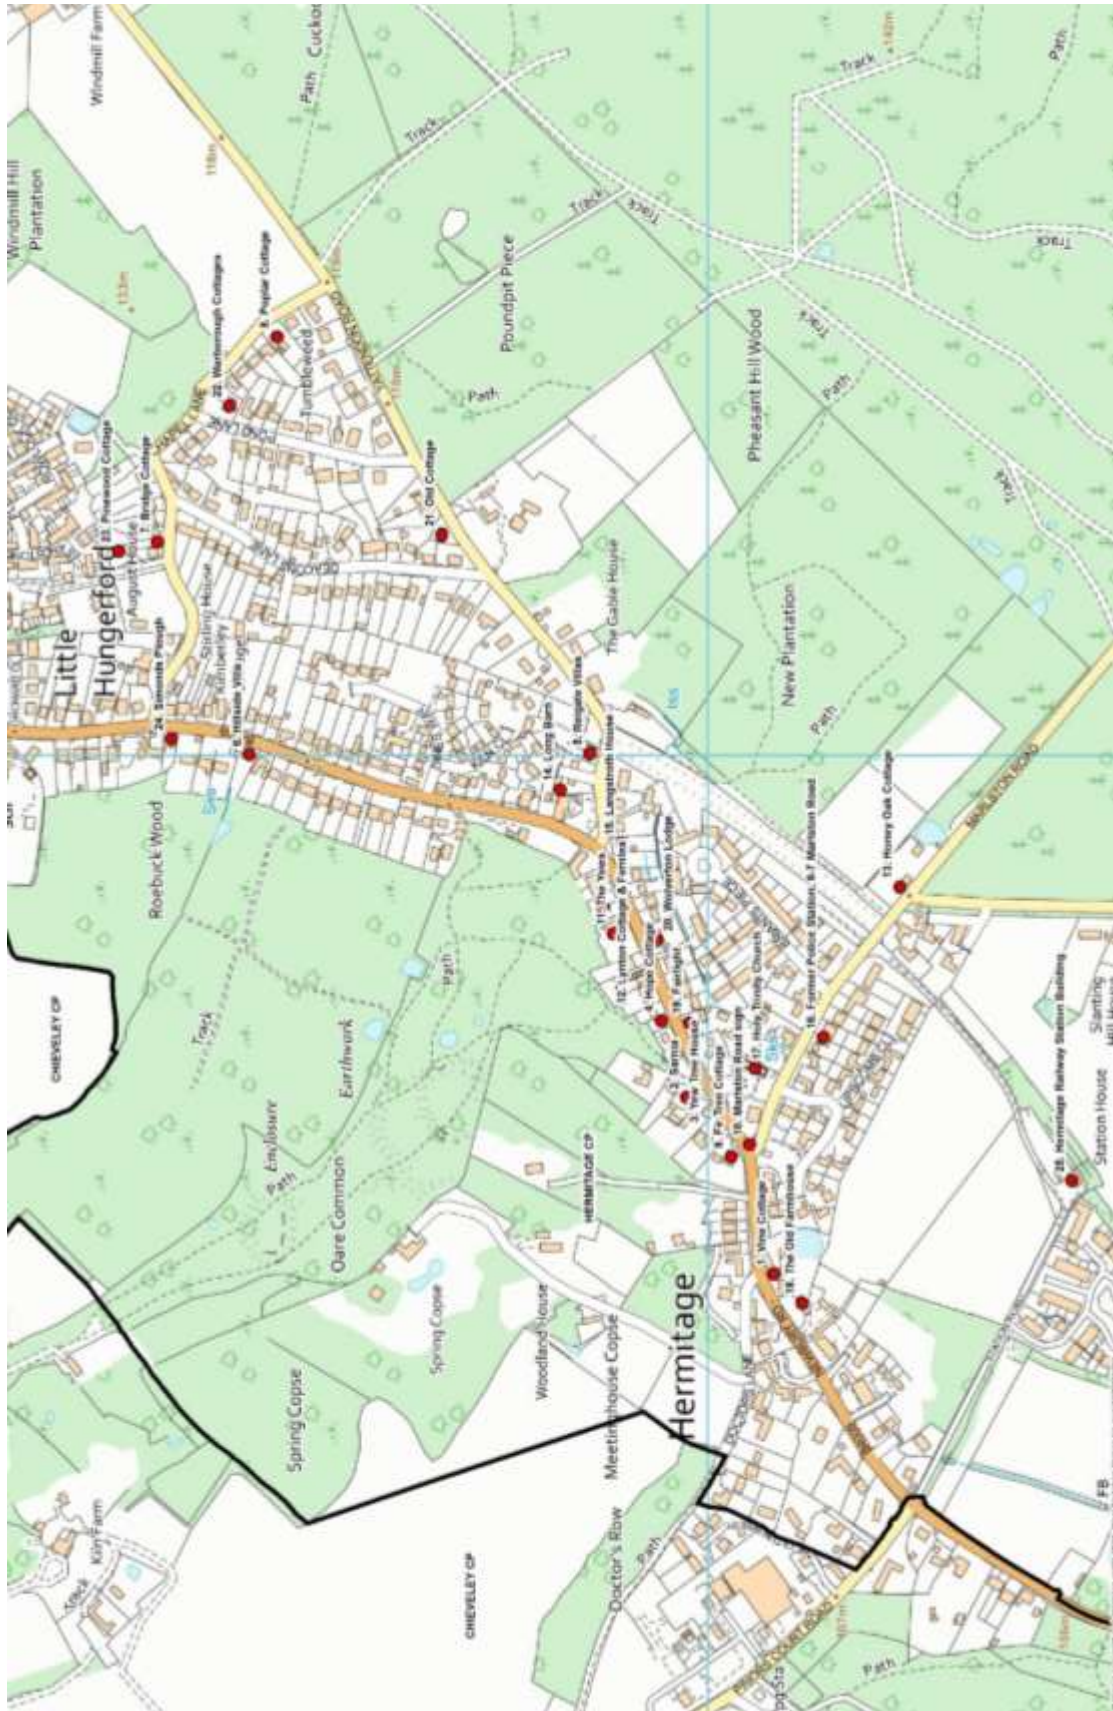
Windmill Farm
Windmill Hill Plantation
Path
Cuckoo
Track
Track
Track
Track
Path
Poundpit Piece
Path
Pheasant Hill Wood
Track
Path
Track
5. Poplar Cottage
22. Wantenburgh Cottages
Tumbleweed
Path
21. Old Cottage
23. Pinewood Cottage
7. Bridge Cottage
August House
Little Hungerford
24. Simonds Plough
Stirling House
Kimberley
6. Hillside Villa
The Gable House
New Plantation
Path
Track
3. Ringate Villas
14. Long Barn
15. Langsmith House
Roebuck Wood
11. The Yews
8. Wolverton Cottage
12. Lynton Cottage & Pantiles
13. Honey Oak Cottage
Track
Path
CHIEVELEY CP
Earthwork
Enclosure
Path
Oare Common
HERMITAGE CP
2. Sarnia
The Tree House
Vine Cottage
Marlston Road
Holy Trinity Church
16. Former Police Station
Rose Cottage
19. The Old Farmhouse
25. Hermitage Railway Station Building
Station House
Slanting Hill House
Spring Copse
Spring Copse
Woodland House
Meetinghouse Copse
Hermitage
Doctor's Row
Path
Kiln Farm
CHIEVELEY CP
FB
Path